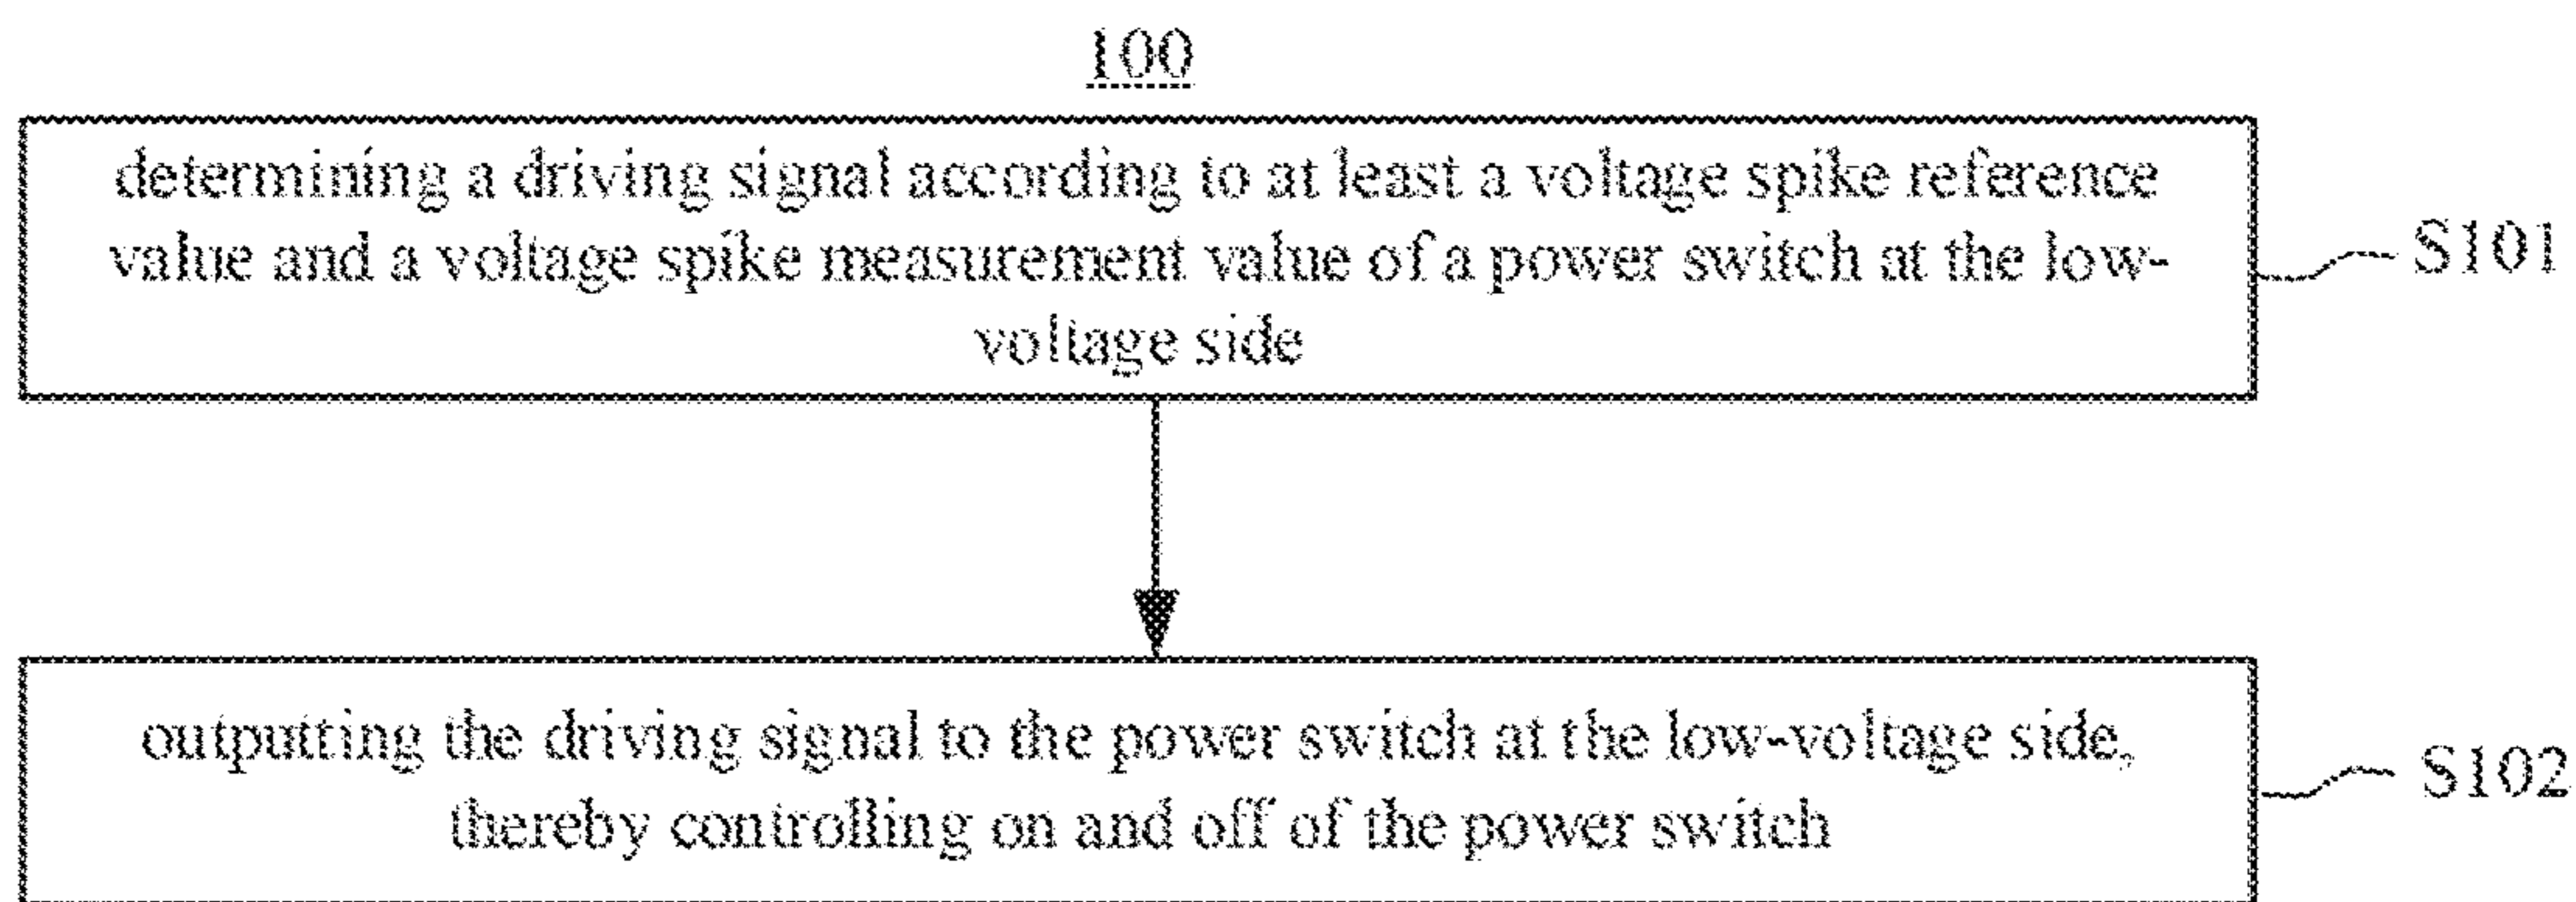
100

determining a driving signal according to at least a voltage spike reference value and a voltage spike measurement value of a power switch at the low-voltage side

S101

outputting the driving signal to the power switch at the low-voltage side, thereby controlling on and off of the power switch

S102